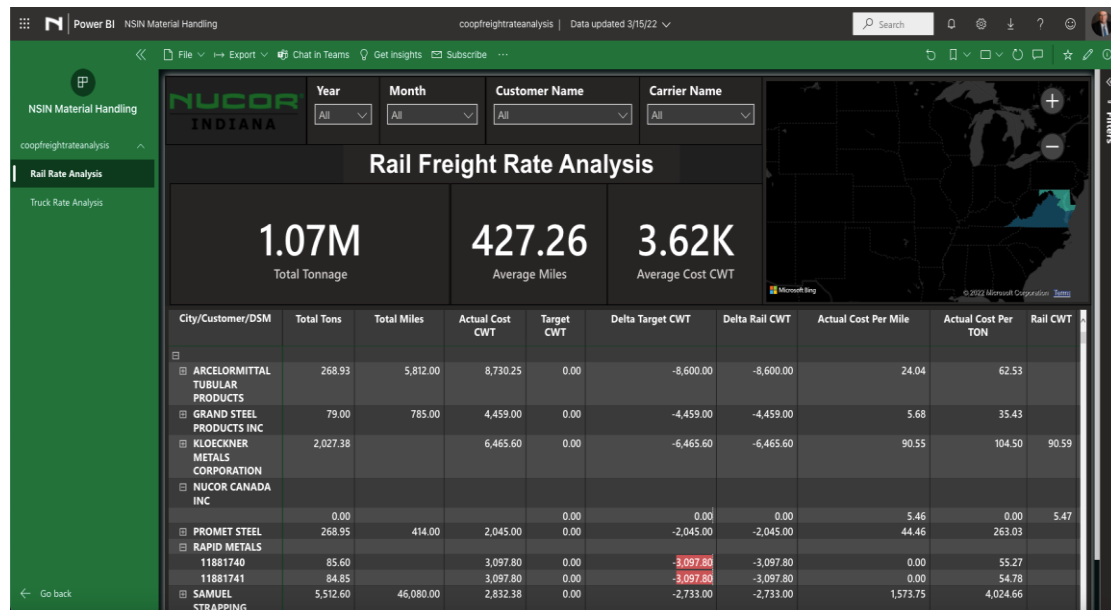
Power BI NSIN Material Handling

coopfreightrateanalysis | Data updated 3/15/22

Search

File Export Chat in Teams Get insights Subscribe ···

NSIN Material Handling

coopfreightrateanalysis

Rail Rate Analysis

Truck Rate Analysis

Go back

NUCOR INDIANA

Year
All

Month
All

Customer Name
All

Carrier Name
All

Rail Freight Rate Analysis

1.07M
Total Tonnage

427.26
Average Miles

3.62K
Average Cost CWT

Microsoft Bing

© 2022 Microsoft Corporation Terms

Filters

| City/Customer/DSM | Total Tons | Total Miles | Actual Cost CWT | Target CWT | Delta Target CWT | Delta Rail CWT | Actual Cost Per Mile | Actual Cost Per TON | Rail CWT |
|---|---|---|---|---|---|---|---|---|---|
| ⊟ | | | | | | | | | |
| ⊞ ARCELORMITTAL TUBULAR PRODUCTS | 268.93 | 5,812.00 | 8,730.25 | 0.00 | -8,600.00 | -8,600.00 | 24.04 | 62.53 | |
| ⊞ GRAND STEEL PRODUCTS INC | 79.00 | 785.00 | 4,459.00 | 0.00 | -4,459.00 | -4,459.00 | 5.68 | 35.43 | |
| ⊞ KLOECKNER METALS CORPORATION | 2,027.38 | | 6,465.60 | 0.00 | -6,465.60 | -6,465.60 | 90.55 | 104.50 | 90.59 |
| ⊟ NUCOR CANADA INC | | | | | | | | | |
| | 0.00 | | | 0.00 | 0.00 | 0.00 | 5.46 | 0.00 | 5.47 |
| ⊞ PROMET STEEL | 268.95 | 414.00 | 2,045.00 | 0.00 | -2,045.00 | -2,045.00 | 44.46 | 263.03 | |
| ⊟ RAPID METALS | | | | | | | | | |
| 11881740 | 85.60 | | 3,097.80 | 0.00 | -3,097.80 | -3,097.80 | 0.00 | 55.27 | |
| 11881741 | 84.85 | | 3,097.80 | 0.00 | -3,097.80 | -3,097.80 | 0.00 | 54.78 | |
| ⊞ SAMUEL STRAPPING | 5,512.60 | 46,080.00 | 2,832.38 | 0.00 | -2,733.00 | -2,733.00 | 1,573.75 | 4,024.66 | |